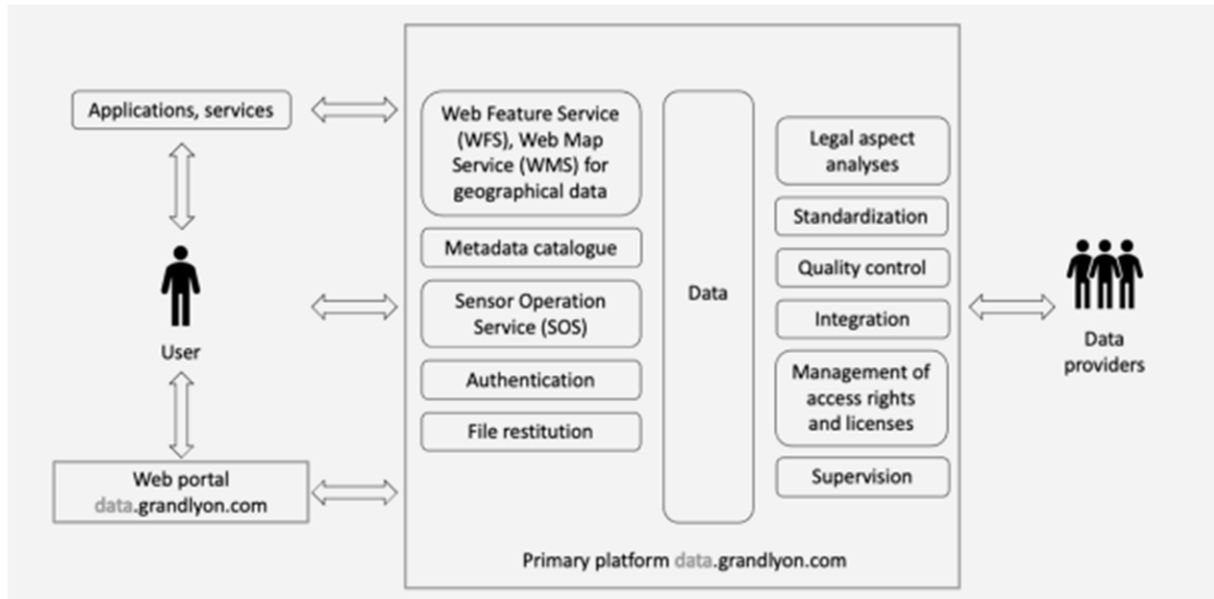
Applications, services

User

Web portal data.grandlyon.com

Web Feature Service (WFS), Web Map Service (WMS) for geographical data

Metadata catalogue

Sensor Operation Service (SOS)

Authentication

File restitution

Data

Legal aspect analyses

Standardization

Quality control

Integration

Management of access rights and licenses

Supervision

Data providers

Primary platform data.grandlyon.com